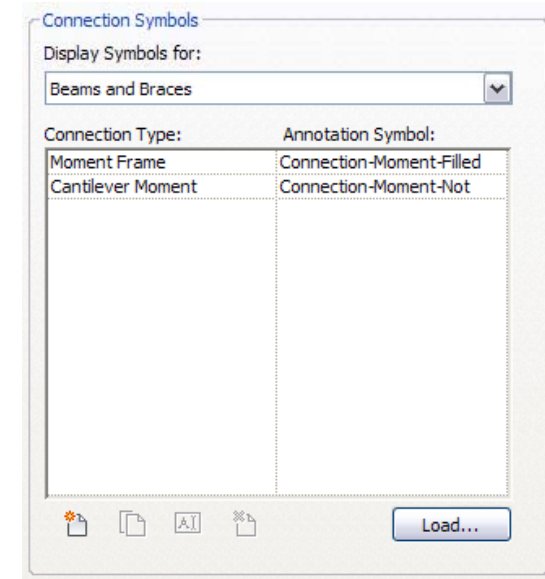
Connection Symbols

Display Symbols for:

Beams and Braces

| Connection Type: | Annotation Symbol: |
|---|---|
| Moment Frame | Connection-Moment-Filled |
| Cantilever Moment | Connection-Moment-Not |

Load...